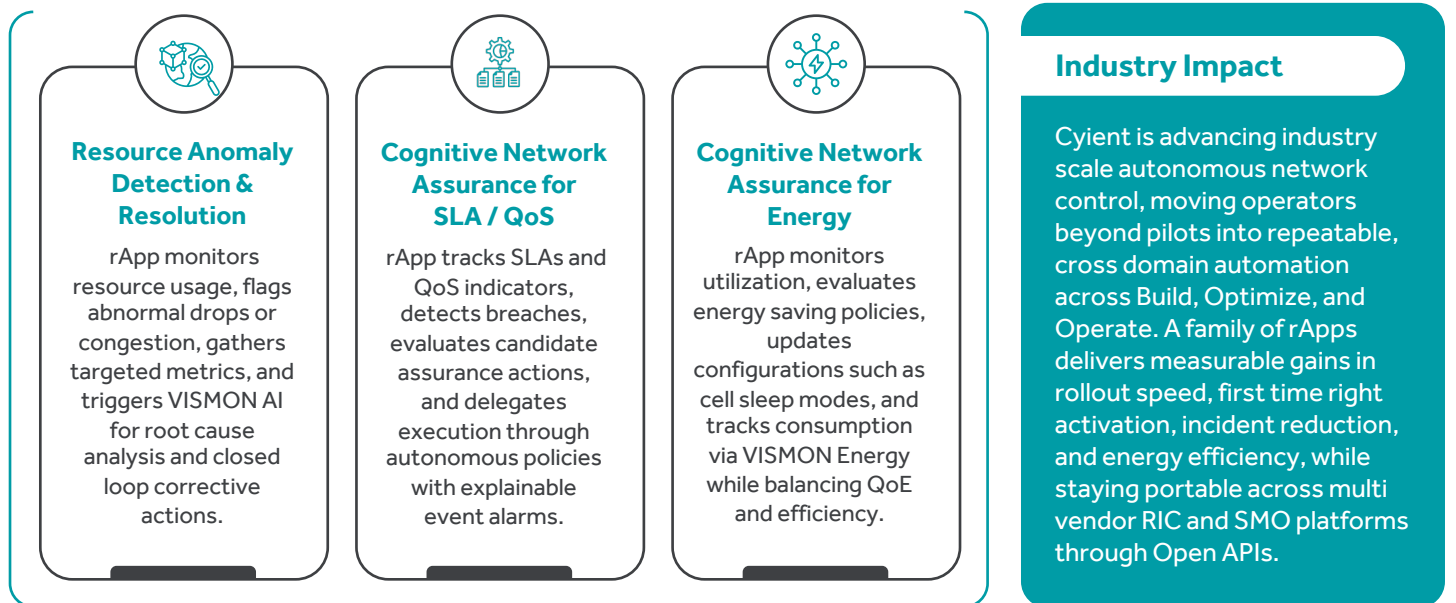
Resource Anomaly Detection & Resolution

rApp monitors resource usage, flags abnormal drops or congestion, gathers targeted metrics, and triggers VISMON AI for root cause analysis and closed loop corrective actions.

Cognitive Network Assurance for SLA / QoS

rApp tracks SLAs and QoS indicators, detects breaches, evaluates candidate assurance actions, and delegates execution through autonomous policies with explainable event alarms.

Cognitive Network Assurance for Energy

rApp monitors utilization, evaluates energy saving policies, updates configurations such as cell sleep modes, and tracks consumption via VISMON Energy while balancing QoE and efficiency.

Industry Impact

Cyient is advancing industry scale autonomous network control, moving operators beyond pilots into repeatable, cross domain automation across Build, Optimize, and Operate. A family of rApps delivers measurable gains in rollout speed, first time right activation, incident reduction, and energy efficiency, while staying portable across multi vendor RIC and SMO platforms through Open APIs.